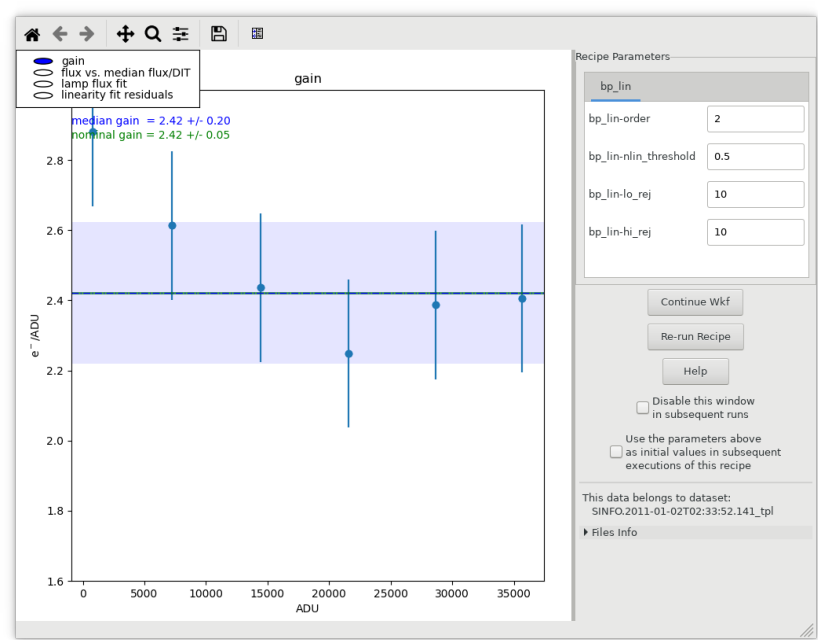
gain
flux vs. median flux/DIT
lamp flux fit
linearity fit residuals

gain

median gain = 2.42 +/- 0.20
nominal gain = 2.42 +/- 0.05

2.8
2.6
2.4
2.2
2.0
1.8
1.6

$e^-$/ADU

0 5000 10000 15000 20000 25000 30000 35000

ADU

Recipe Parameters

bp_lin

| | |
|---|---|
| bp_lin-order | 2 |
| bp_lin-nlin_threshold | 0.5 |
| bp_lin-lo_rej | 10 |
| bp_lin-hi_rej | 10 |

Continue Wkf

Re-run Recipe

Help

Disable this window in subsequent runs

Use the parameters above as initial values in subsequent executions of this recipe

This data belongs to dataset:
SINFO.2011-01-02T02:33:52.141_tpl

Files Info